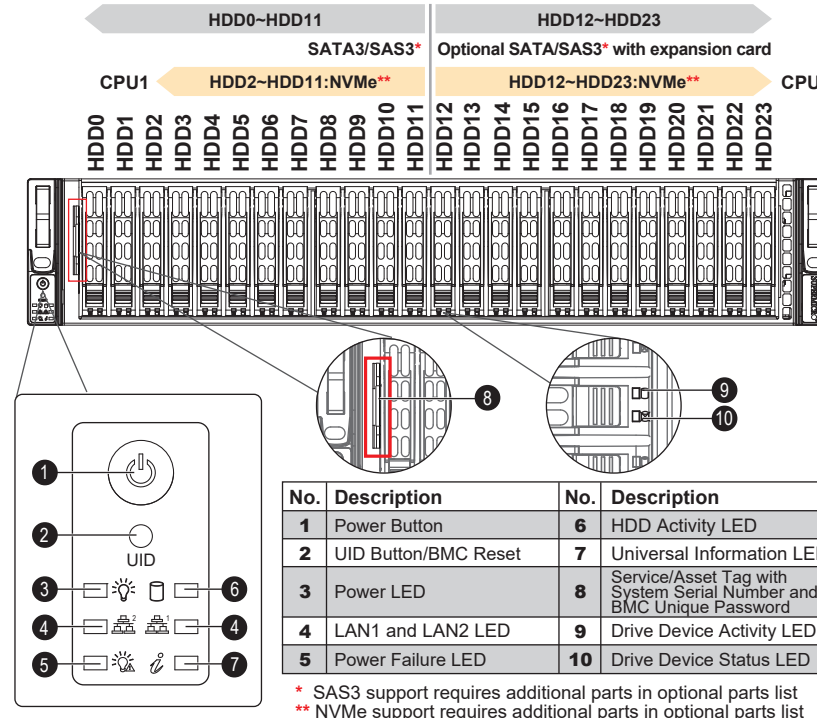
HDD0~HDD11

HDD12~HDD23

SATA3/SAS3*

Optional SATA/SAS3* with expansion card

CPU1

HDD2~HDD11:NVMe**

HDD12~HDD23:NVMe**

CPU

HDD0 HDD1 HDD2 HDD3 HDD4 HDD5 HDD6 HDD7 HDD8 HDD9 HDD10 HDD11 HDD12 HDD13 HDD14 HDD15 HDD16 HDD17 HDD18 HDD19 HDD20 HDD21 HDD22 HDD23

8

9

10

1

2

UID

3

6

4

4

5

7

| No. | Description | No. | Description |
|---|---|---|---|
| 1 | Power Button | 6 | HDD Activity LED |
| 2 | UID Button/BMC Reset | 7 | Universal Information LE |
| 3 | Power LED | 8 | Service/Asset Tag with System Serial Number and BMC Unique Password |
| 4 | LAN1 and LAN2 LED | 9 | Drive Device Activity LED |
| 5 | Power Failure LED | 10 | Drive Device Status LED |

* SAS3 support requires additional parts in optional parts list
** NVMe support requires additional parts in optional parts list